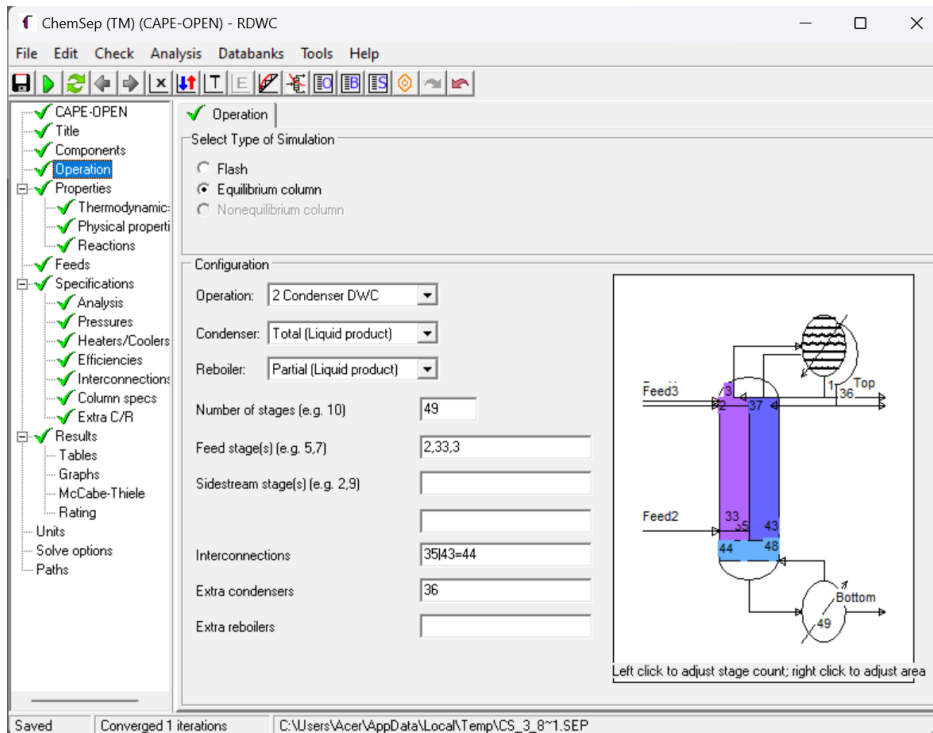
ChemSep (TM) (CAPE-OPEN) - RDWC

File Edit Check Analysis Databanks Tools Help

CAPE-OPEN
Title
Components
Operation
Properties
Thermodynamics
Physical properti
Reactions
Feeds
Specifications
Analysis
Pressures
Heaters/Coolers
Efficiencies
Interconnections
Column specs
Extra C/R
Results
Tables
Graphs
McCabe-Thiele
Rating
Units
Solve options
Paths

Operation

Select Type of Simulation

Flash
Equilibrium column
Nonequilibrium column

Configuration

Operation: 2 Condenser DWC

Condenser: Total (Liquid product)

Reboiler: Partial (Liquid product)

Number of stages (e.g. 10) 49

Feed stage(s) (e.g. 5,7) 2,33,3

Sidestream stage(s) (e.g. 2,9)

Interconnections 35|43=44

Extra condensers 36

Extra reboilers

Feed3
3
2
37
1
36
Top
Feed2
33
35
43
44
48
Bottom
49

Left click to adjust stage count; right click to adjust area

Saved | Converged 1 iterations | C:\Users\Acer\AppData\Local\Temp\CS_3_8~1.SEP